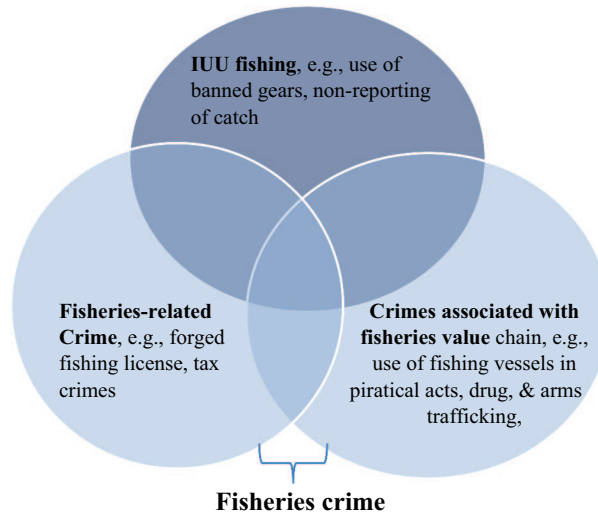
**IUU fishing**, e.g., use of banned gears, non-reporting of catch

**Fisheries-related Crime**, e.g., forged fishing license, tax crimes

**Crimes associated with fisheries value** chain, e.g., use of fishing vessels in piratical acts, drug, & arms trafficking,

**Fisheries crime**